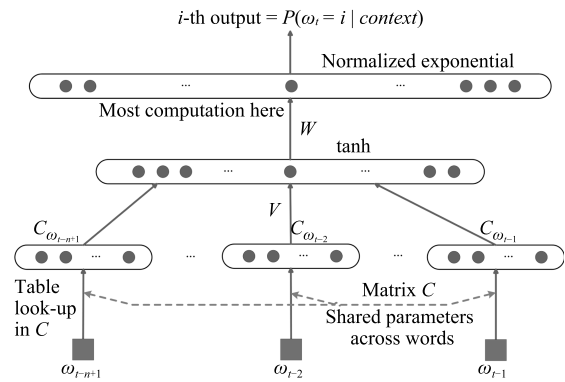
$i$-th output = $P(\omega_t = i \mid context)$

Normalized exponential

...

...

Most computation here

$W$

tanh

...

...

$V$

$C_{\omega_{t-n+1}}$

$C_{\omega_{t-2}}$

$C_{\omega_{t-1}}$

...

...

...

...

Table look-up in $C$

Matrix $C$

Shared parameters across words

$\omega_{t-n+1}$

$\omega_{t-2}$

$\omega_{t-1}$